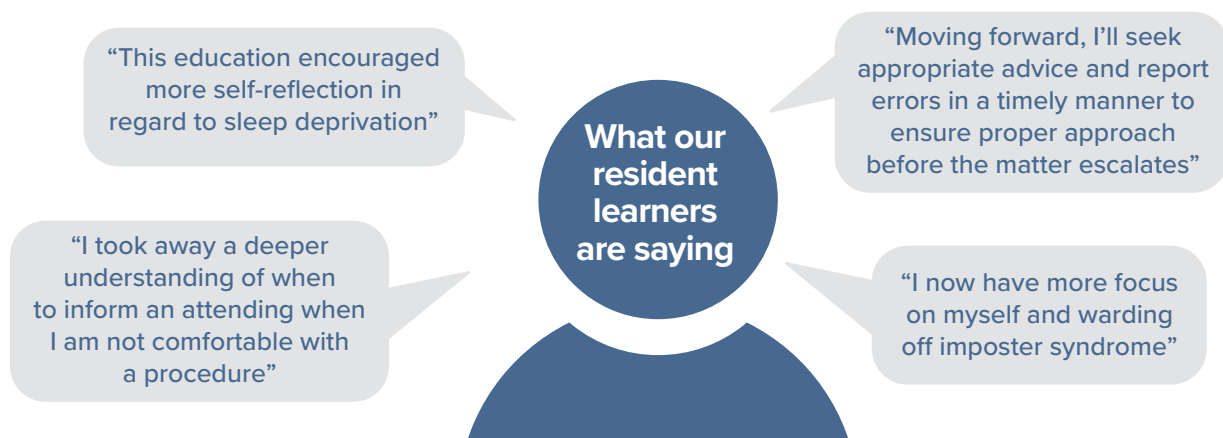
What our resident learners are saying

“This education encouraged more self-reflection in regard to sleep deprivation”

“Moving forward, I’ll seek appropriate advice and report errors in a timely manner to ensure proper approach before the matter escalates”

“I took away a deeper understanding of when to inform an attending when I am not comfortable with a procedure”

“I now have more focus on myself and warding off imposter syndrome”